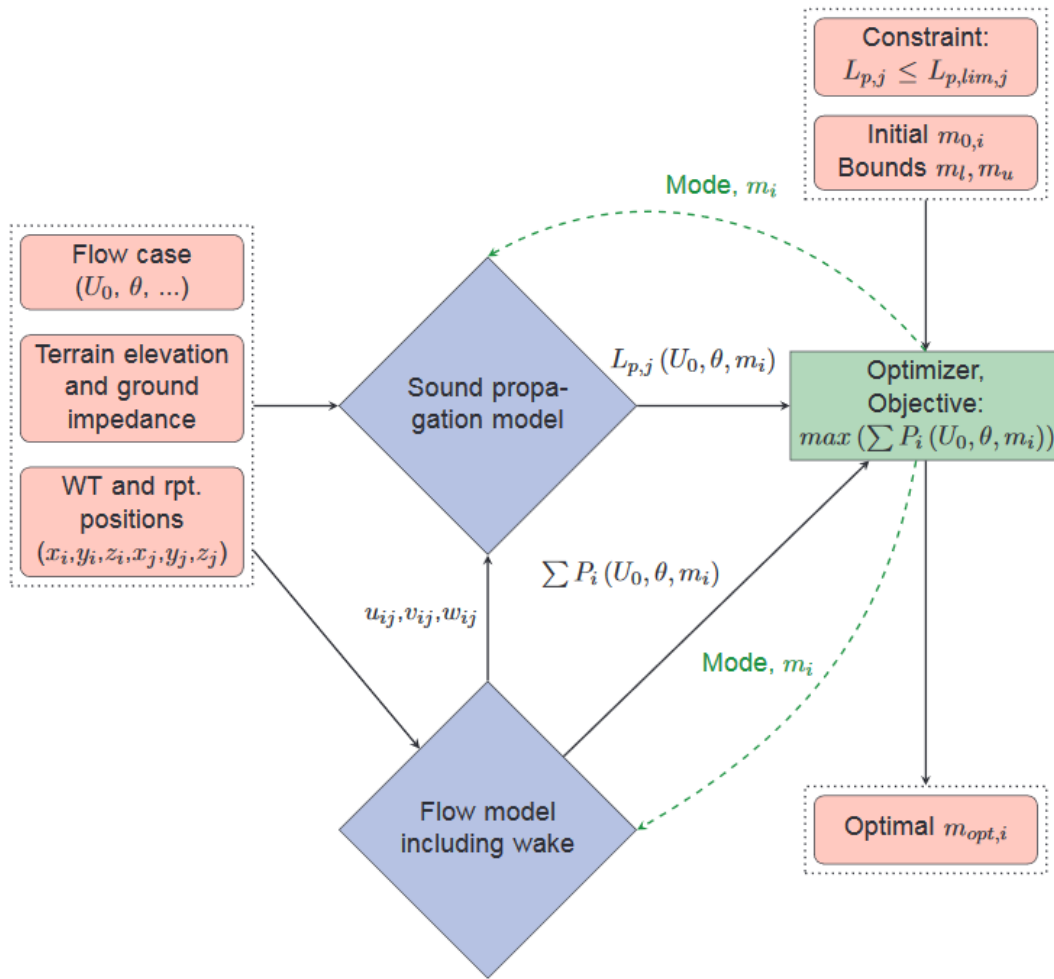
Constraint: $L_{p,j} \leq L_{p,lim,j}$

Initial $m_{0,i}$
Bounds $m_l, m_u$

Mode, $m_i$

Flow case
$(U_0, \theta, ...)$

Terrain elevation and ground impedance

WT and rpt. positions
$(x_i, y_i, z_i, x_j, y_j, z_j)$

Sound propagation model

$L_{p,j}(U_0, \theta, m_i)$

Optimizer, Objective:
$max\left(\sum P_i(U_0, \theta, m_i)\right)$

$\sum P_i(U_0, \theta, m_i)$

$u_{ij}, v_{ij}, w_{ij}$

Mode, $m_i$

Flow model including wake

Optimal $m_{opt,i}$